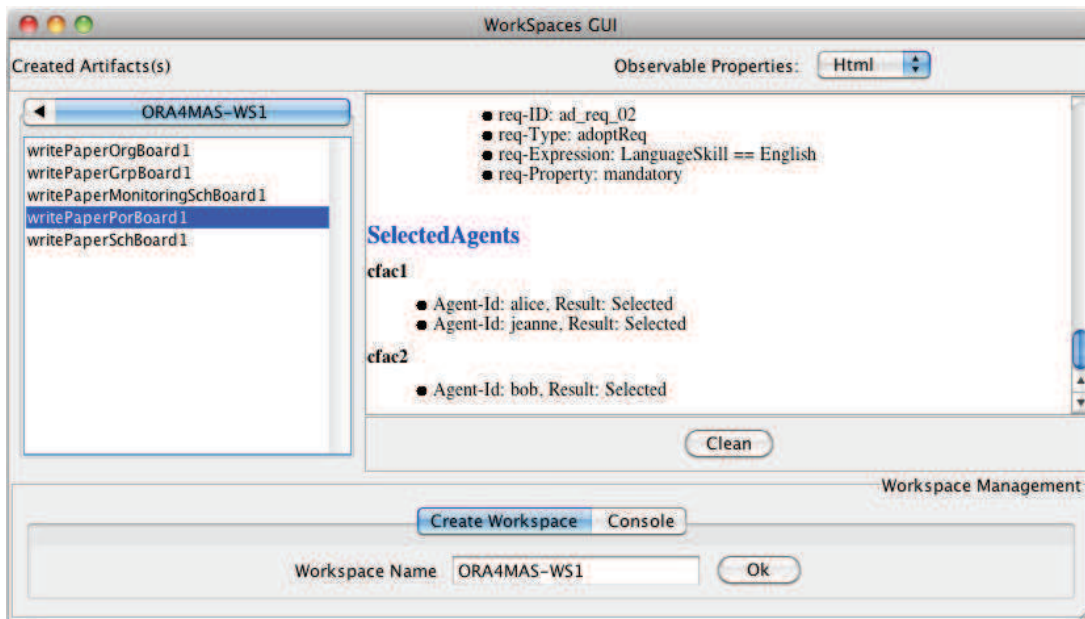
WorkSpaces GUI

Created Artifacts(s)

Observable Properties: Html

ORA4MAS-WS1

writePaperOrgBoard1
writePaperGrpBoard1
writePaperMonitoringSchBoard1
writePaperPorBoard1
writePaperSchBoard1

- req-ID: ad_req_02
- req-Type: adoptReq
- req-Expression: LanguageSkill == English
- req-Property: mandatory

SelectedAgents

cfac1

- Agent-Id: alice, Result: Selected
- Agent-Id: jeanne, Result: Selected

cfac2

- Agent-Id: bob, Result: Selected

Clean

Workspace Management

Create Workspace Console

Workspace Name ORA4MAS-WS1 Ok